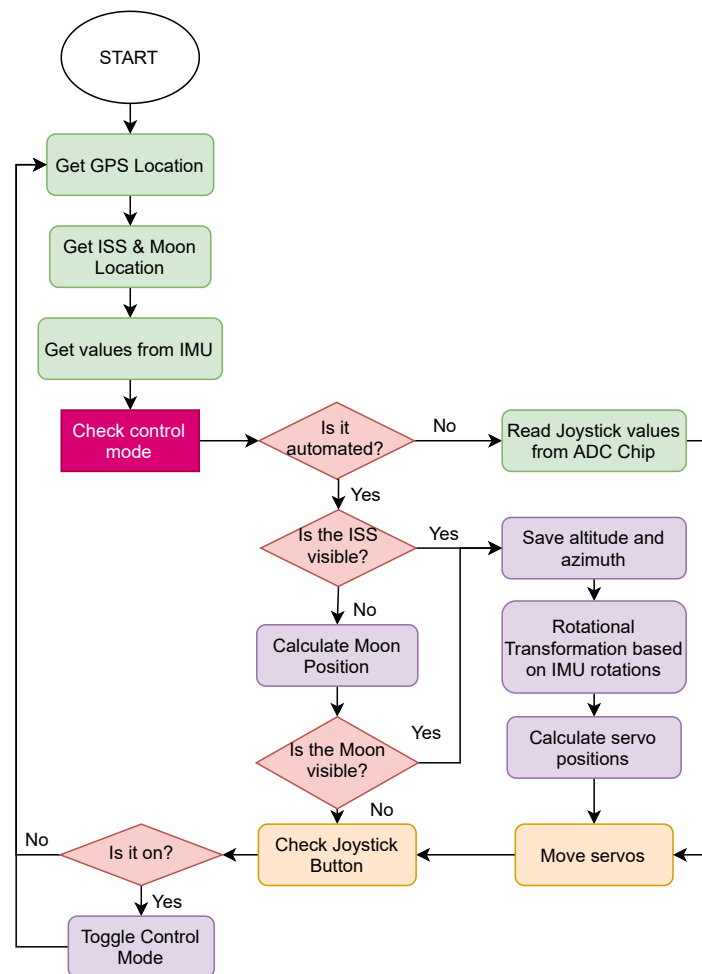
START

Get GPS Location

Get ISS & Moon Location

Get values from IMU

Check control mode

Is it automated?

No

Read Joystick values from ADC Chip

Yes

Is the ISS visible?

Yes

Save altitude and azimuth

No

Calculate Moon Position

Rotational Transformation based on IMU rotations

Is the Moon visible?

Yes

Calculate servo positions

No

No

Is it on?

Check Joystick Button

Move servos

Yes

Toggle Control Mode